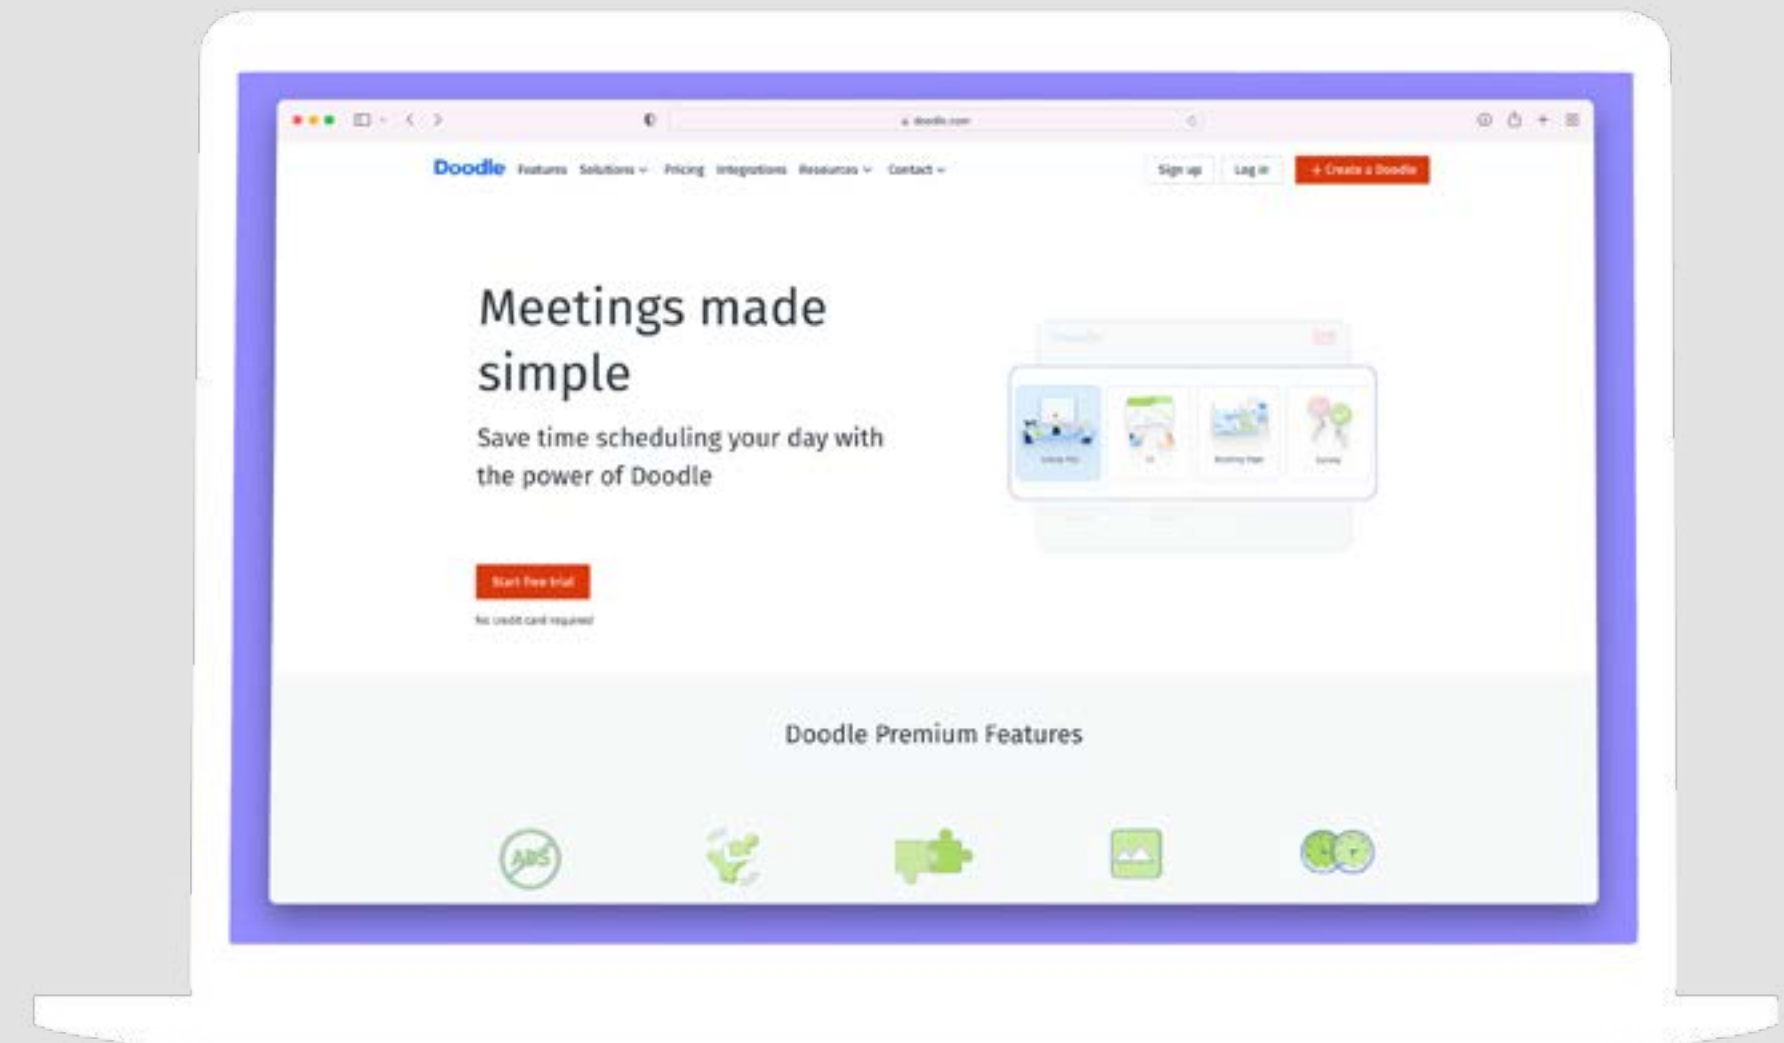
doodle.com

Doodle Features Solutions Pricing Integrations Resources Contact

Sign up Log in + Create a Doodle

Meetings made simple

Save time scheduling your day with the power of Doodle

Start free trial

No credit card required

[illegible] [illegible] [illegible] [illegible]

Doodle Premium Features

ADS